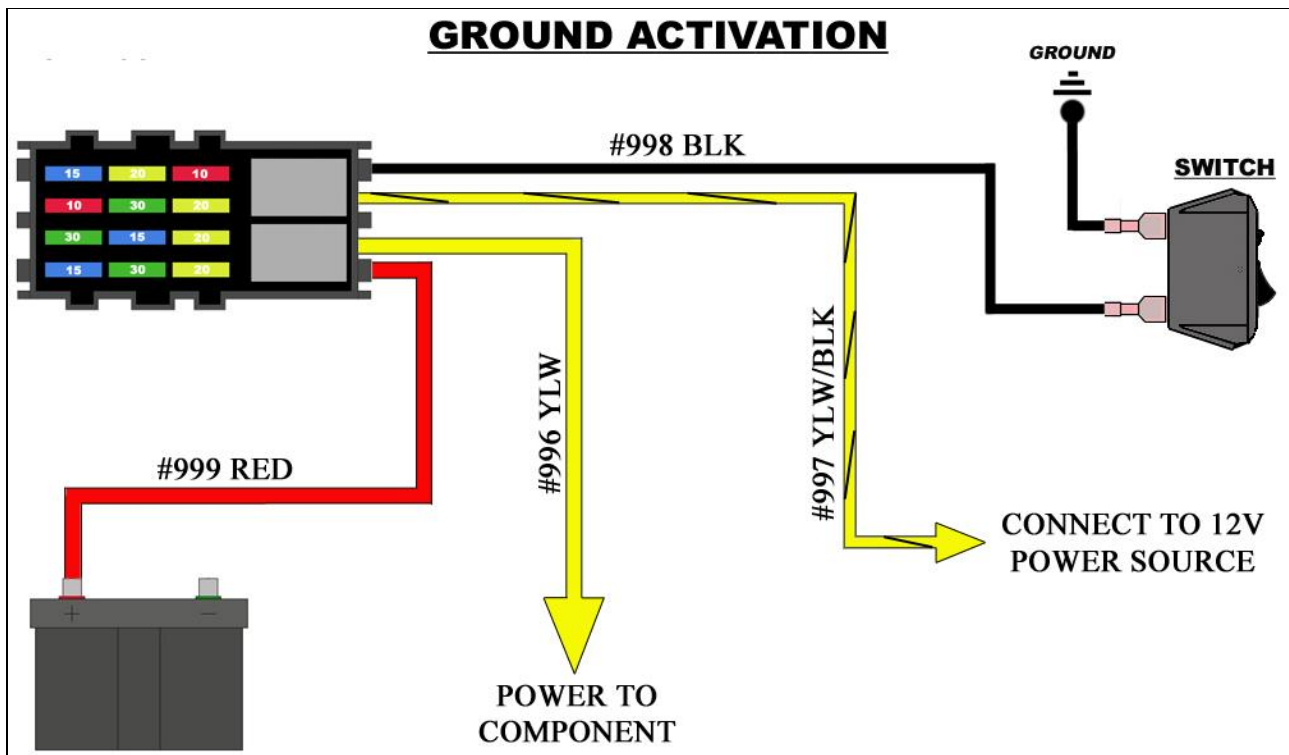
GROUND ACTIVATION

GROUND

#998 BLK

SWITCH

| 15 | 20 | 10 |
|---|---|---|
| 10 | 30 | 20 |
| 30 | 15 | 20 |
| 15 | 30 | 20 |

#996 YLW

#997 YLW/BLK

#999 RED

CONNECT TO 12V POWER SOURCE

+

−

POWER TO COMPONENT